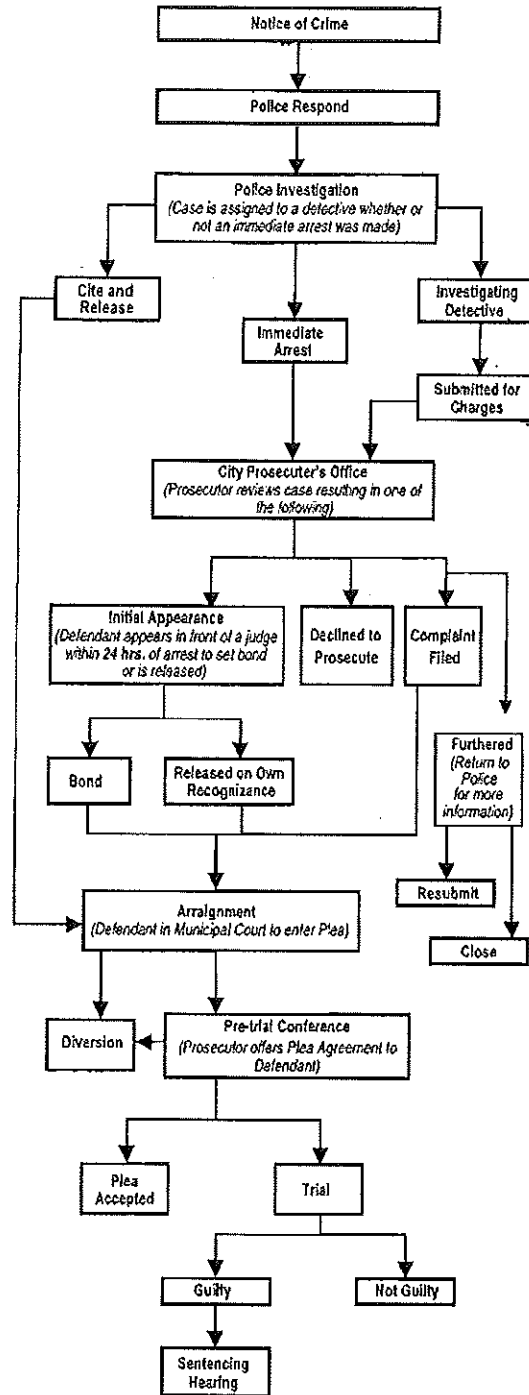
Notice of Crime

Police Respond

Police Investigation
(Case is assigned to a detective whether or not an immediate arrest was made)

Cite and Release

Immediate Arrest

Investigating Detective

Submitted for Charges

City Prosecuter's Office
(Prosecutor reviews case resulting in one of the following)

Initial Appearance
(Defendant appears in front of a judge within 24 hrs. of arrest to set bond or is released)

Declined to Prosecute

Complaint Filed

Furthered
(Return to Police for more information)

Bond

Released on Own Recognizance

Resubmit

Close

Arraignment
(Defendant in Municipal Court to enter Plea)

Diversion

Pre-trial Conference
(Prosecutor offers Plea Agreement to Defendant)

Plea Accepted

Trial

Guilty

Not Guilty

Sentencing Hearing